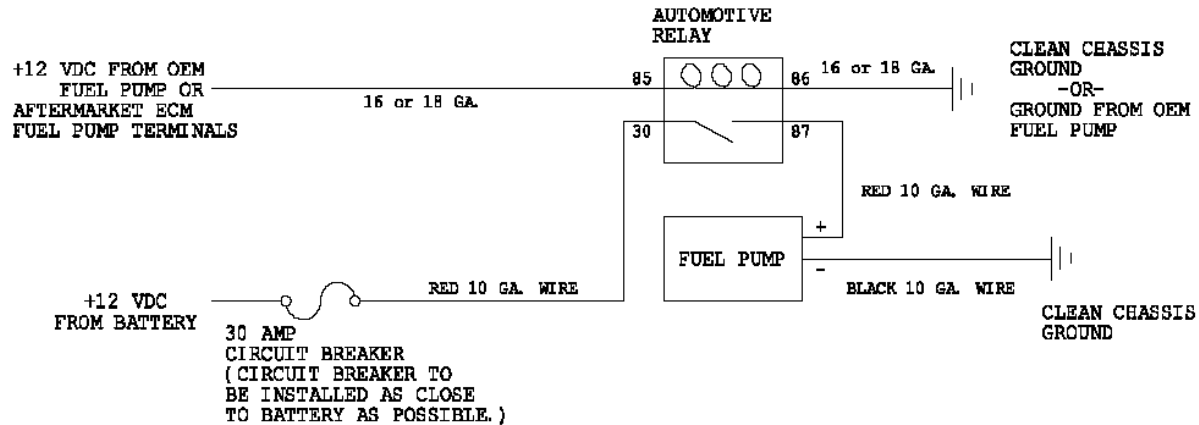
AUTOMOTIVE
RELAY

+12 VDC FROM OEM
FUEL PUMP OR
AFTERMARKET ECM
FUEL PUMP TERMINALS

16 or 18 GA.

85

86

16 or 18 GA.

30

87

CLEAN CHASSIS
GROUND
-OR-
GROUND FROM OEM
FUEL PUMP

RED 10 GA. WIRE

+

FUEL PUMP

-

BLACK 10 GA. WIRE

CLEAN CHASSIS
GROUND

+12 VDC
FROM BATTERY

RED 10 GA. WIRE

30 AMP
CIRCUIT BREAKER
(CIRCUIT BREAKER TO
BE INSTALLED AS CLOSE
TO BATTERY AS POSSIBLE.)